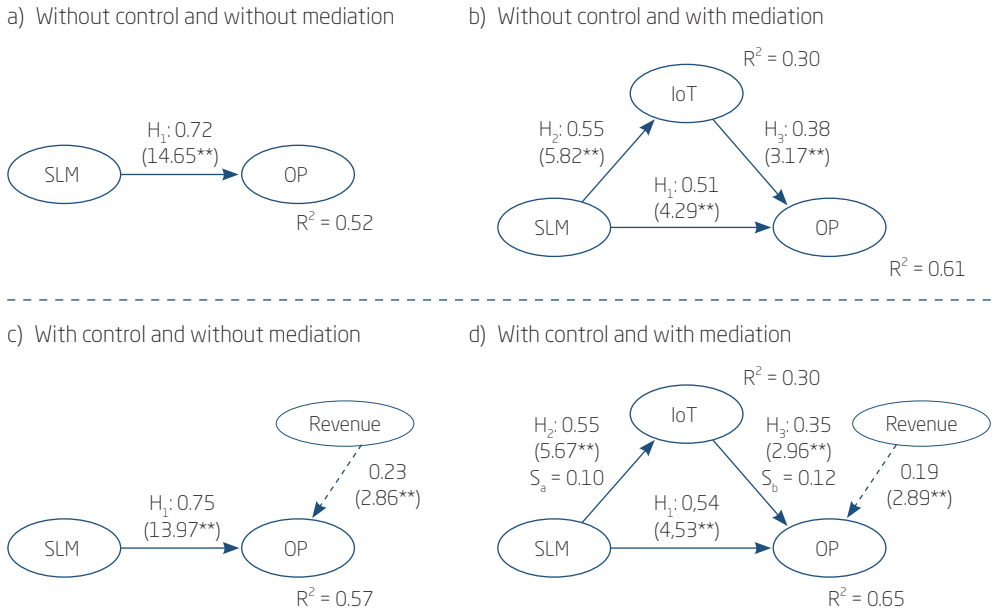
a) Without control and without mediation

$H_1$: 0.72
(14.65**)

SLM

OP

$R^2$ = 0.52

b) Without control and with mediation

$R^2$ = 0.30

IoT

$H_2$: 0.55
(5.82**)

$H_3$: 0.38
(3.17**)

$H_1$: 0.51
(4.29**)

SLM

OP

$R^2$ = 0.61

c) With control and without mediation

Revenue

0.23
(2.86**)

$H_1$: 0.75
(13.97**)

SLM

OP

$R^2$ = 0.57

d) With control and with mediation

$R^2$ = 0.30

IoT

$H_2$: 0.55
(5.67**)
$S_a$ = 0.10

$H_3$: 0.35
(2.96**)
$S_b$ = 0.12

Revenue

0.19
(2.89**)

$H_1$: 0,54
(4,53**)

SLM

OP

$R^2$ = 0.65